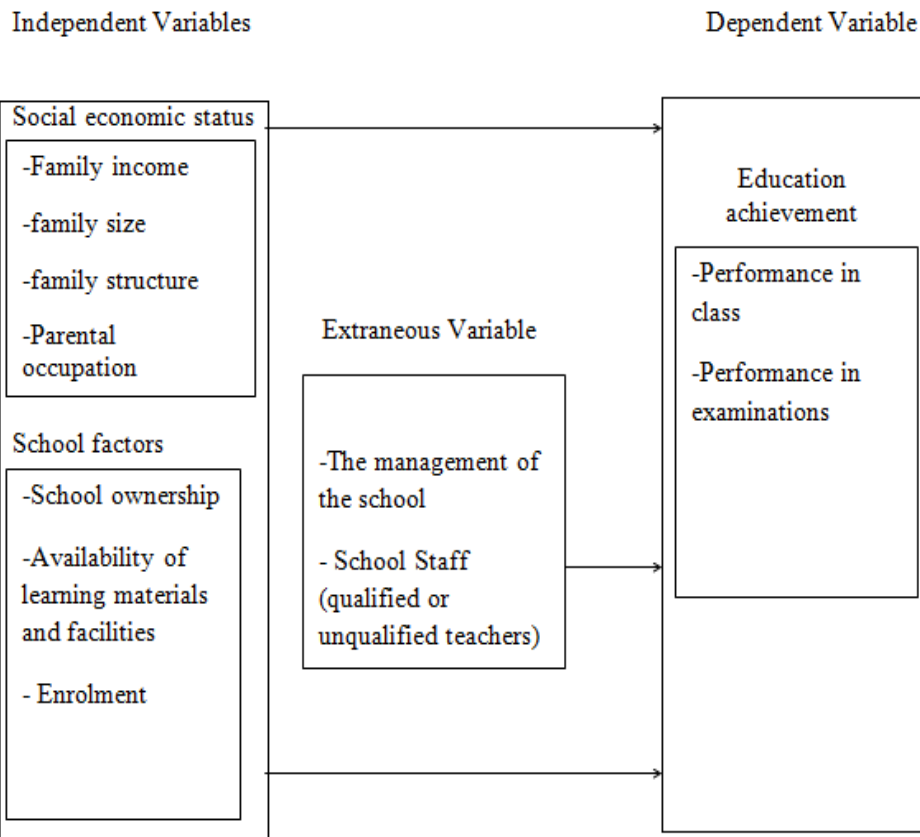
Independent Variables

Dependent Variable

Social economic status

-Family income

-family size

-family structure

-Parental occupation

School factors

-School ownership

-Availability of learning materials and facilities

- Enrolment

Extraneous Variable

-The management of the school

- School Staff (qualified or unqualified teachers)

Education achievement

-Performance in class

-Performance in examinations